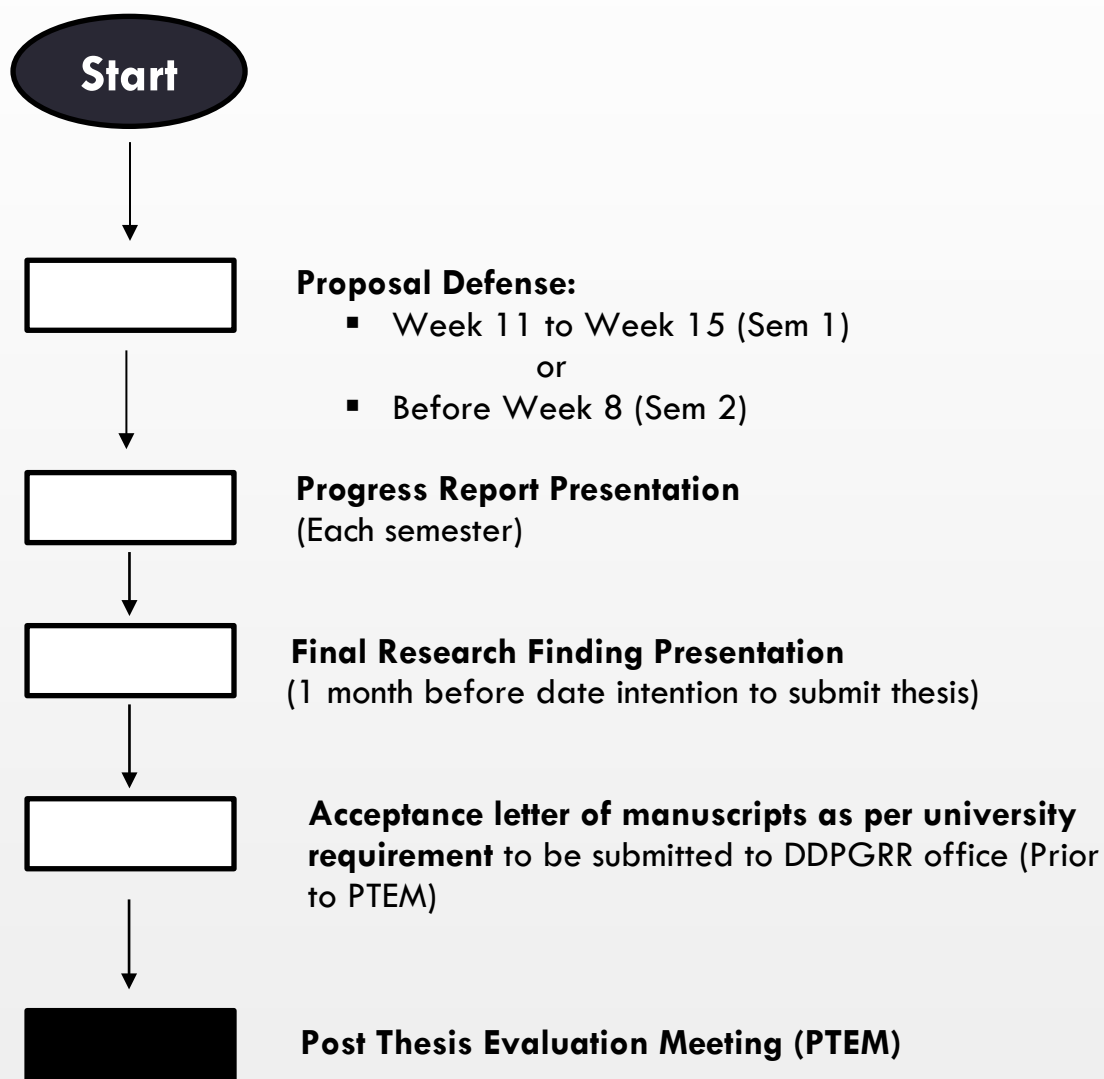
Start

Proposal Defense:
- Week 11 to Week 15 (Sem 1)
or
- Before Week 8 (Sem 2)

Progress Report Presentation
(Each semester)

Final Research Finding Presentation
(1 month before date intention to submit thesis)

Acceptance letter of manuscripts as per university requirement to be submitted to DDPGRR office (Prior to PTEM)

Post Thesis Evaluation Meeting (PTEM)